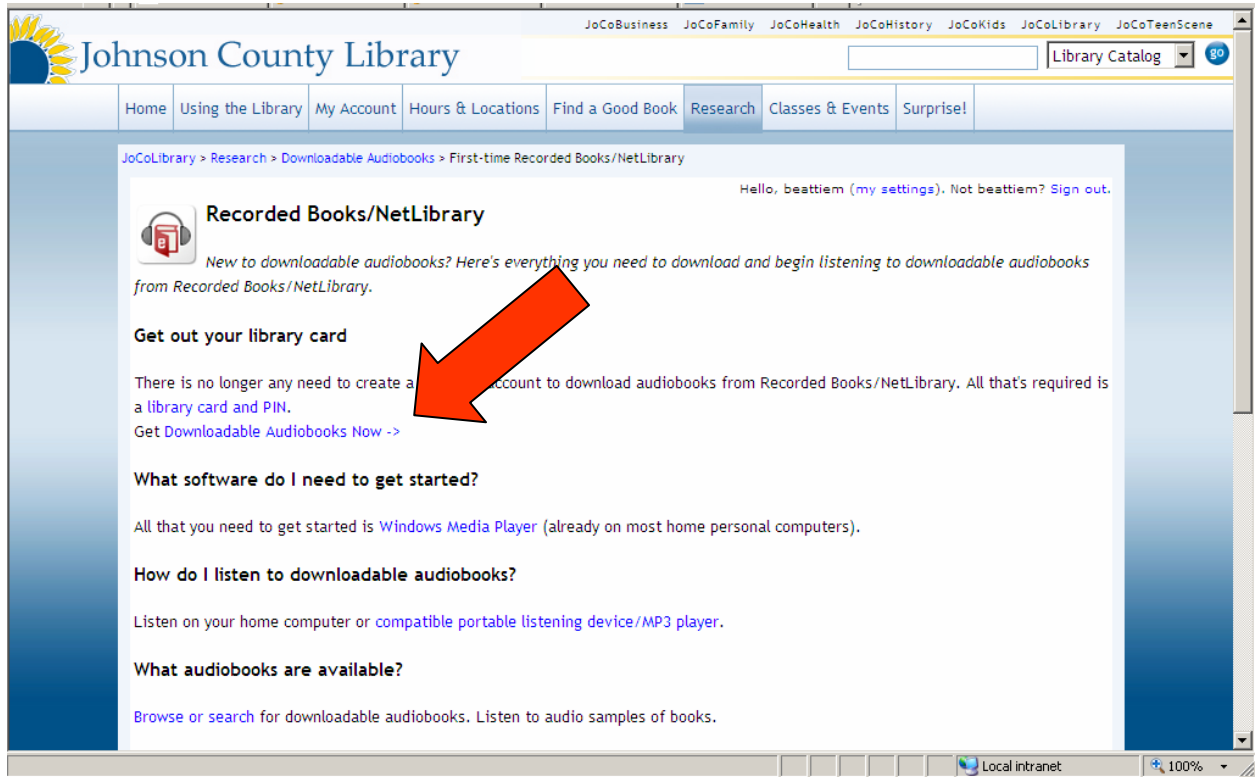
JoCoBusiness JoCoFamily JoCoHealth JoCoHistory JoCoKids JoCoLibrary JoCoTeenScene

Johnson County Library

Library Catalog

go

Home | Using the Library | My Account | Hours & Locations | Find a Good Book | Research | Classes & Events | Surprise!

JoCoLibrary > Research > Downloadable Audiobooks > First-time Recorded Books/NetLibrary

Hello, beattiem (my settings). Not beattiem? Sign out.

Recorded Books/NetLibrary

New to downloadable audiobooks? Here's everything you need to download and begin listening to downloadable audiobooks from Recorded Books/NetLibrary.

Get out your library card

There is no longer any need to create a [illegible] account to download audiobooks from Recorded Books/NetLibrary. All that's required is a library card and PIN.
Get Downloadable Audiobooks Now ->

What software do I need to get started?

All that you need to get started is Windows Media Player (already on most home personal computers).

How do I listen to downloadable audiobooks?

Listen on your home computer or compatible portable listening device/MP3 player.

What audiobooks are available?

Browse or search for downloadable audiobooks. Listen to audio samples of books.

Local intranet

100%